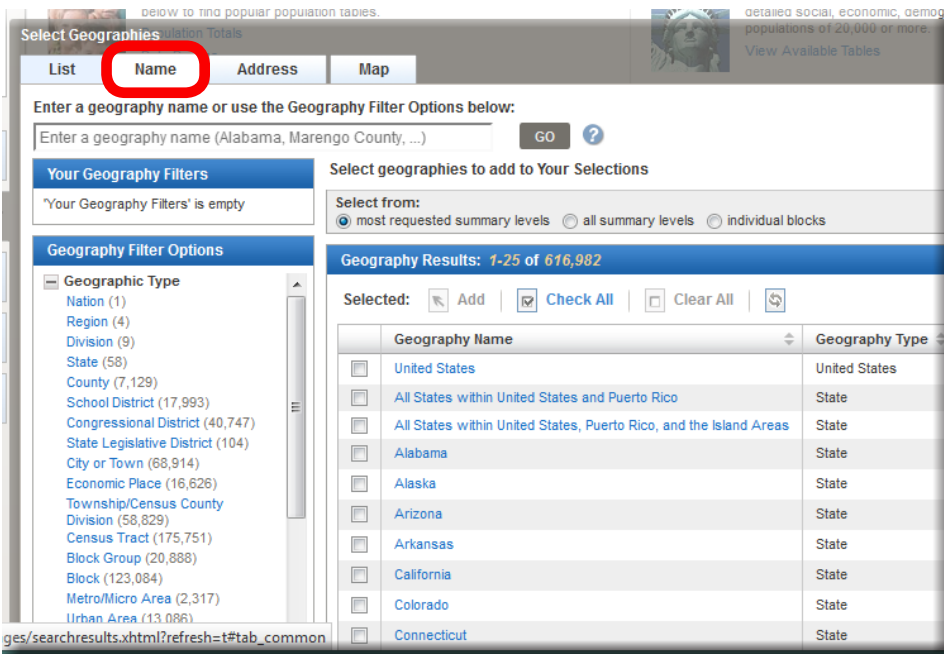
below to find popular population tables.
Population Totals

detailed social, economic, demog
populations of 20,000 or more.
View Available Tables

Select Geographies

List | Name | Address | Map

Enter a geography name or use the Geography Filter Options below:
Enter a geography name (Alabama, Marengo County, ...) GO ?

Your Geography Filters
'Your Geography Filters' is empty

Geography Filter Options
Geographic Type
Nation (1)
Region (4)
Division (9)
State (58)
County (7,129)
School District (17,993)
Congressional District (40,747)
State Legislative District (104)
City or Town (68,914)
Economic Place (16,626)
Township/Census County Division (58,829)
Census Tract (175,751)
Block Group (20,888)
Block (123,084)
Metro/Micro Area (2,317)
Urban Area (13,086)

Select geographies to add to Your Selections

Select from:
most requested summary levels | all summary levels | individual blocks

Geography Results: 1-25 of 616,982

Selected: Add | Check All | Clear All

| | Geography Name | Geography Type |
|---|---|---|
| | United States | United States |
| | All States within United States and Puerto Rico | State |
| | All States within United States, Puerto Rico, and the Island Areas | State |
| | Alabama | State |
| | Alaska | State |
| | Arizona | State |
| | Arkansas | State |
| | California | State |
| | Colorado | State |
| | Connecticut | State |

ges/searchresults.xhtml?refresh=t#tab_common